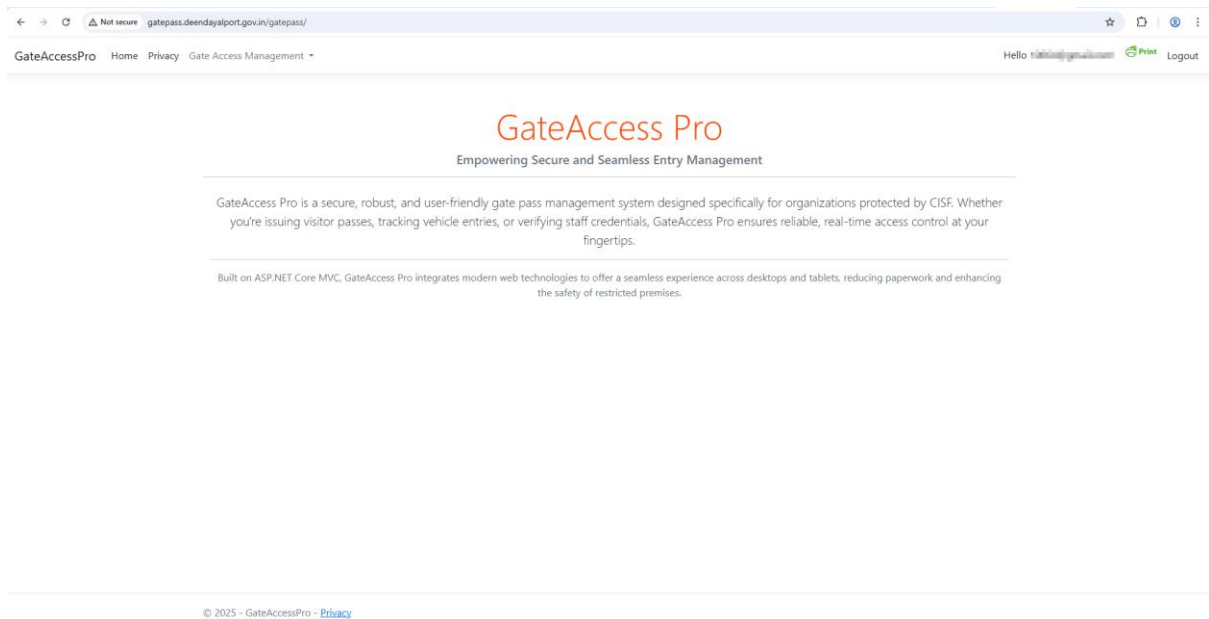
Not secure gatepass.deendayalport.gov.in/gatepass/

GateAccessPro Home Privacy Gate Access Management ▾

Hello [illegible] Print Logout

GateAccess Pro

Empowering Secure and Seamless Entry Management

GateAccess Pro is a secure, robust, and user-friendly gate pass management system designed specifically for organizations protected by CISF. Whether you're issuing visitor passes, tracking vehicle entries, or verifying staff credentials, GateAccess Pro ensures reliable, real-time access control at your fingertips.

Built on ASP.NET Core MVC, GateAccess Pro integrates modern web technologies to offer a seamless experience across desktops and tablets, reducing paperwork and enhancing the safety of restricted premises.

© 2025 - GateAccessPro - Privacy